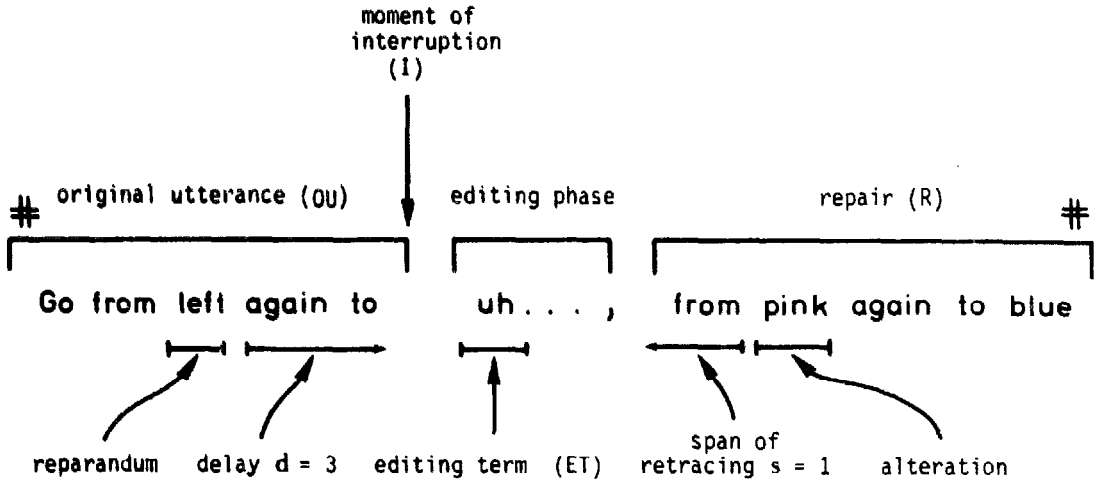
moment of interruption (I)

# original utterance (OU)

editing phase

repair (R) #

Go from left again to

uh . . . ,

from pink again to blue

reparandum

delay d = 3

editing term (ET)

span of retracing s = 1

alteration